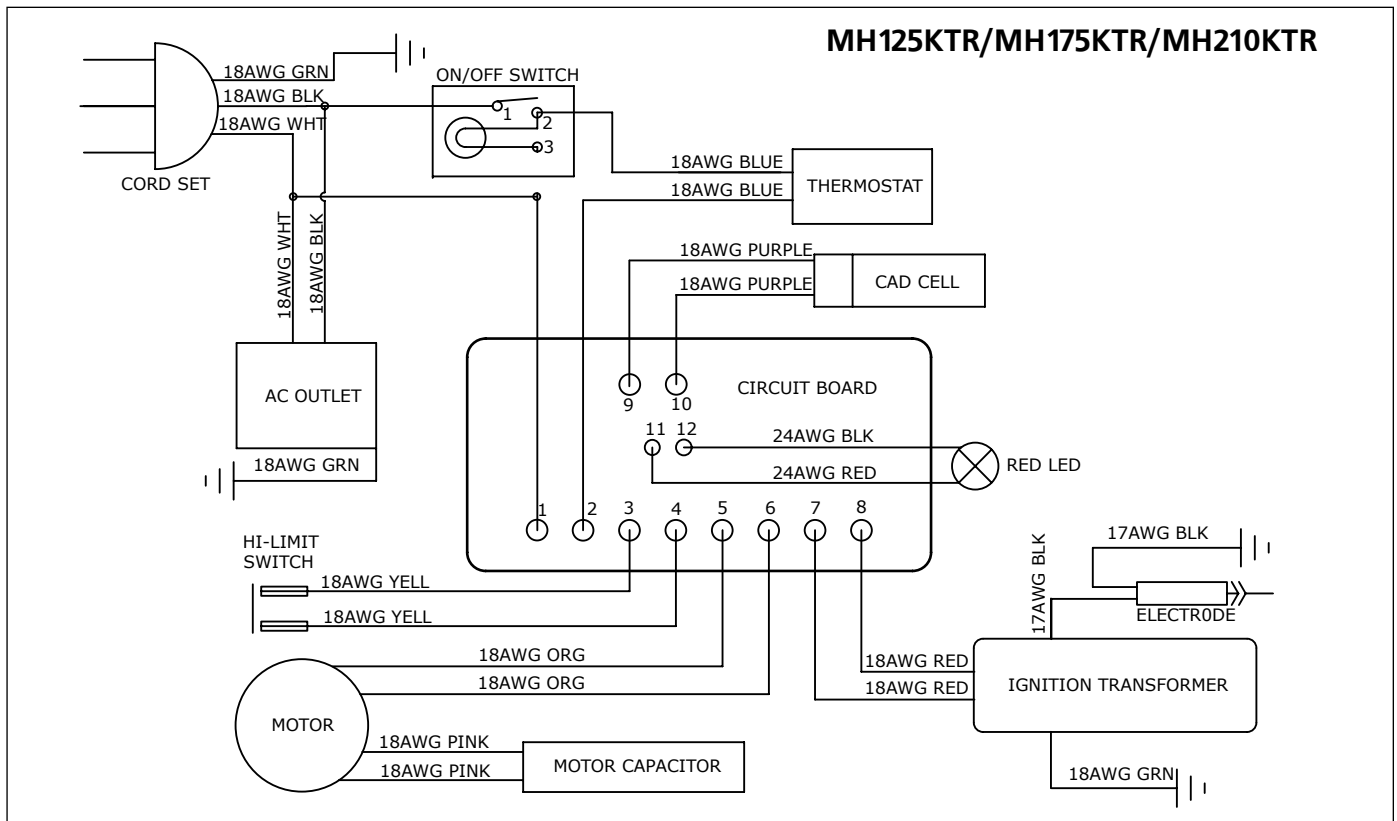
MH125KTR/MH175KTR/MH210KTR

18AWG GRN
18AWG BLK
18AWG WHT
CORD SET
ON/OFF SWITCH
1
2
3
18AWG BLUE
18AWG BLUE
THERMOSTAT
18AWG WHT
18AWG BLK
18AWG PURPLE
18AWG PURPLE
CAD CELL
AC OUTLET
18AWG GRN
9
10
CIRCUIT BOARD
11
12
24AWG BLK
24AWG RED
RED LED
1
2
3
4
5
6
7
8
HI-LIMIT SWITCH
18AWG YELL
18AWG YELL
17AWG BLK
17AWG BLK
ELECTR0DE
18AWG ORG
18AWG ORG
18AWG RED
18AWG RED
IGNITION TRANSFORMER
MOTOR
18AWG PINK
18AWG PINK
MOTOR CAPACITOR
18AWG GRN